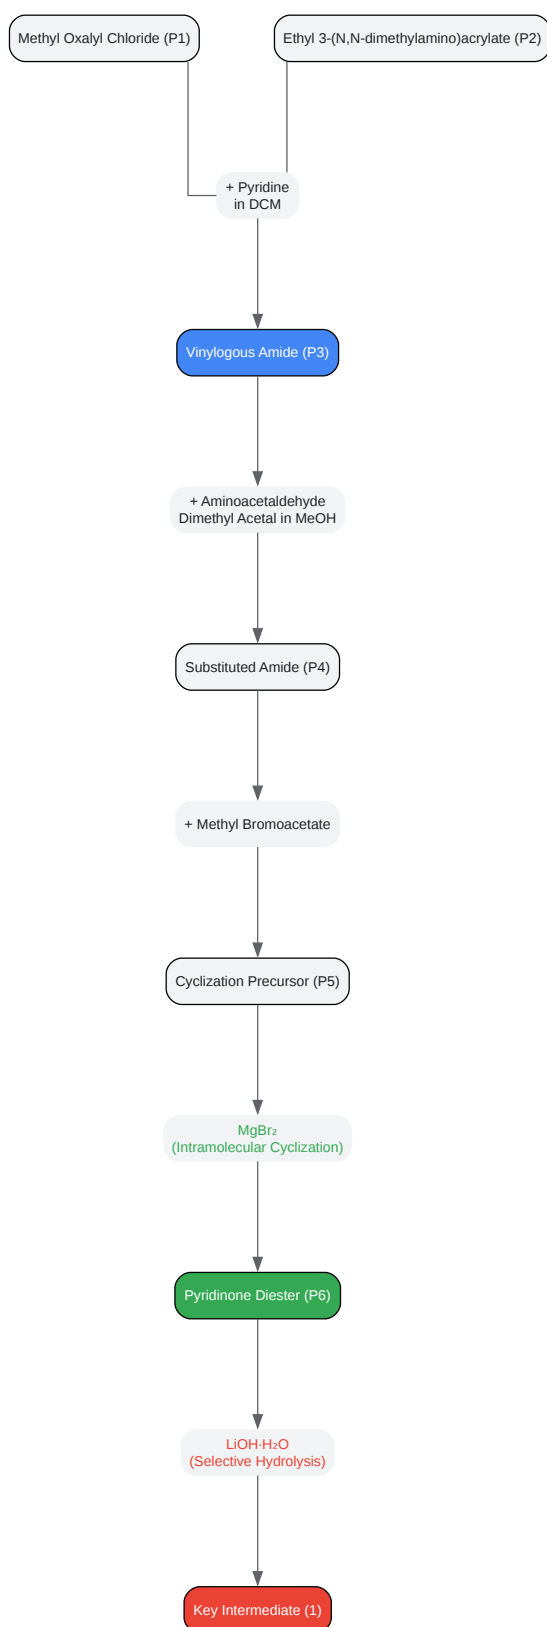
Methyl Oxalyl Chloride (P1)

Ethyl 3-(N,N-dimethylamino)acrylate (P2)

+ Pyridine in DCM

Vinylogous Amide (P3)

+ Aminoacetaldehyde Dimethyl Acetal in MeOH

Substituted Amide (P4)

+ Methyl Bromoacetate

Cyclization Precursor (P5)

$MgBr_2$ (Intramolecular Cyclization)

Pyridinone Diester (P6)

LiOH·$H_2O$ (Selective Hydrolysis)

Key Intermediate (1)